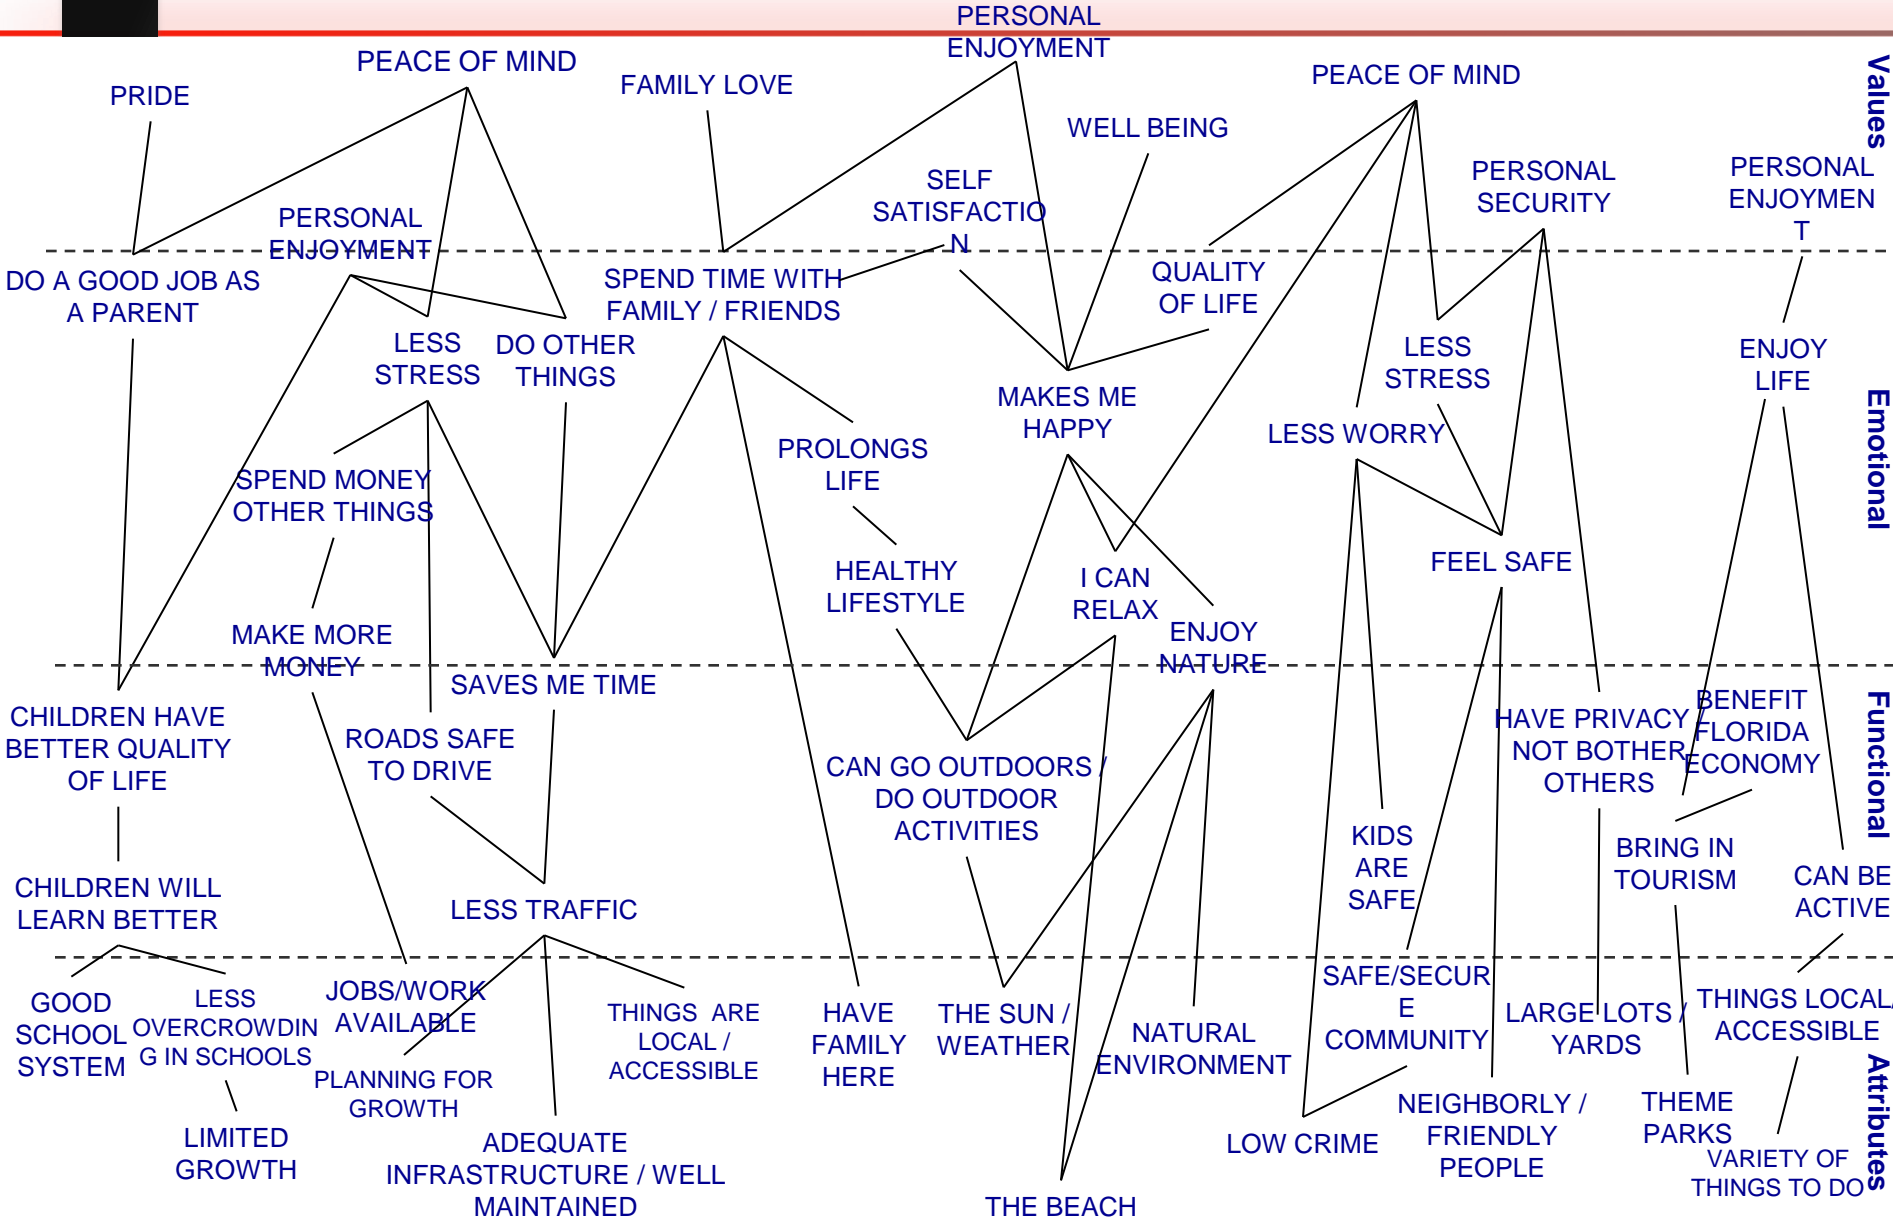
PERSONAL ENJOYMENT

PEACE OF MIND

PRIDE

FAMILY LOVE

PEACE OF MIND

WELL BEING

Values

PERSONAL SECURITY

PERSONAL ENJOYMEN T

SELF SATISFACTIO N

PERSONAL ENJOYMENT

DO A GOOD JOB AS A PARENT

SPEND TIME WITH FAMILY / FRIENDS

QUALITY OF LIFE

LESS STRESS

DO OTHER THINGS

LESS STRESS

ENJOY LIFE

MAKES ME HAPPY

LESS WORRY

PROLONGS LIFE

Emotional

SPEND MONEY OTHER THINGS

FEEL SAFE

HEALTHY LIFESTYLE

I CAN RELAX

ENJOY NATURE

MAKE MORE MONEY

SAVES ME TIME

CHILDREN HAVE BETTER QUALITY OF LIFE

HAVE PRIVACY / NOT BOTHER OTHERS

BENEFIT FLORIDA ECONOMY

Functional

ROADS SAFE TO DRIVE

CAN GO OUTDOORS / DO OUTDOOR ACTIVITIES

KIDS ARE SAFE

BRING IN TOURISM

CHILDREN WILL LEARN BETTER

LESS TRAFFIC

CAN BE ACTIVE

GOOD SCHOOL SYSTEM

LESS OVERCROWDIN G IN SCHOOLS

JOBS/WORK AVAILABLE

THINGS ARE LOCAL / ACCESSIBLE

HAVE FAMILY HERE

THE SUN / WEATHER

NATURAL ENVIRONMENT

SAFE/SECUR E COMMUNITY

LARGE LOTS / YARDS

THINGS LOCAL ACCESSIBLE

PLANNING FOR GROWTH

LIMITED GROWTH

ADEQUATE INFRASTRUCTURE / WELL MAINTAINED

LOW CRIME

NEIGHBORLY / FRIENDLY PEOPLE

THEME PARKS

VARIETY OF THINGS TO DO

Attributes

THE BEACH